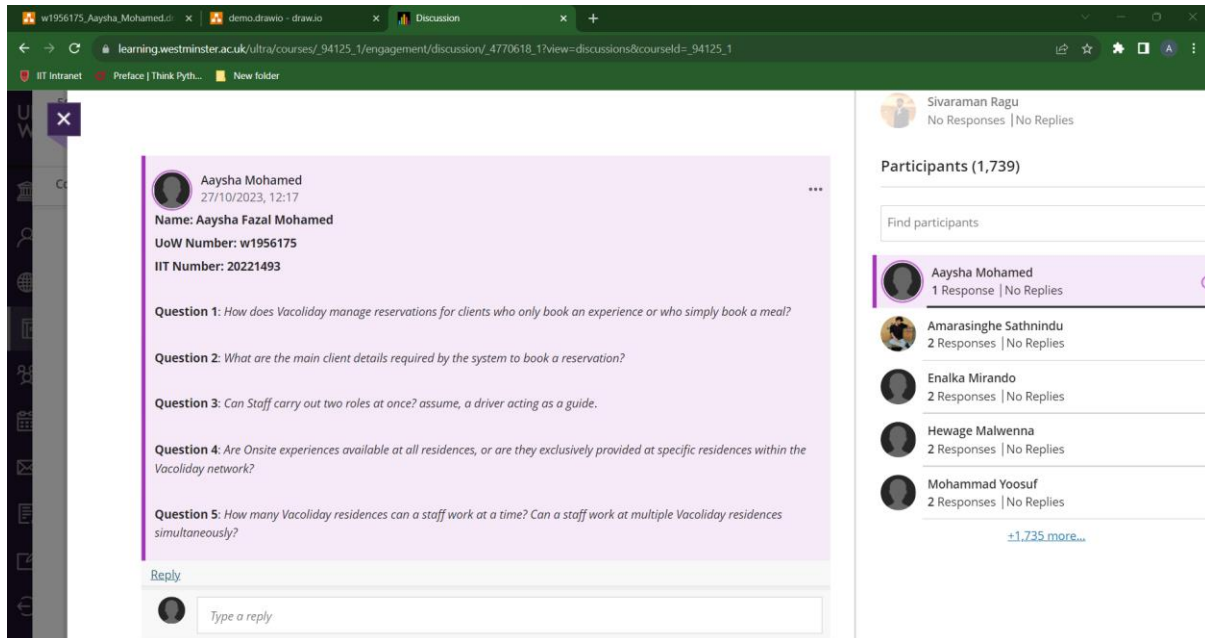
w1956175_Aaysha_Mohamed.d | demo.drawio - draw.io | Discussion

learning.westminster.ac.uk/ultra/courses/_94125_1/engagement/discussion/_4770618_1?view=discussions&courseId=_94125_1

IIT Intranet | Preface | Think Pyth... | New folder

Aaysha Mohamed
27/10/2023, 12:17

...

Name: Aaysha Fazal Mohamed

UoW Number: w1956175

IIT Number: 20221493

Question 1: How does Vacoliday manage reservations for clients who only book an experience or who simply book a meal?

Question 2: What are the main client details required by the system to book a reservation?

Question 3: Can Staff carry out two roles at once? assume, a driver acting as a guide.

Question 4: Are Onsite experiences available at all residences, or are they exclusively provided at specific residences within the Vacoliday network?

Question 5: How many Vacoliday residences can a staff work at a time? Can a staff work at multiple Vacoliday residences simultaneously?

Reply

Type a reply

Sivaraman Ragu
No Responses | No Replies

Participants (1,739)

Find participants

Aaysha Mohamed
1 Response | No Replies

Amarasinghe Sathnindu
2 Responses | No Replies

Enalka Mirando
2 Responses | No Replies

Hewage Malwenna
2 Responses | No Replies

Mohammad Yoosuf
2 Responses | No Replies

+1,735 more...